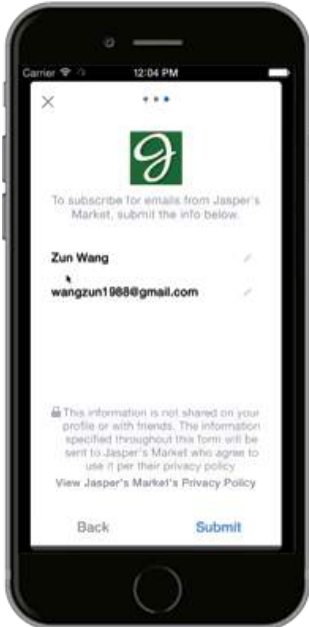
Carrier
12:04 PM

×

J

To subscribe for emails from Jasper's Market, submit the info below.

Zun Wang

wangzun1988@gmail.com

This information is not shared on your profile or with friends. The information specified throughout this form will be sent to Jasper's Market who agree to use it per their privacy policy

View Jasper's Market's Privacy Policy

Back

Submit